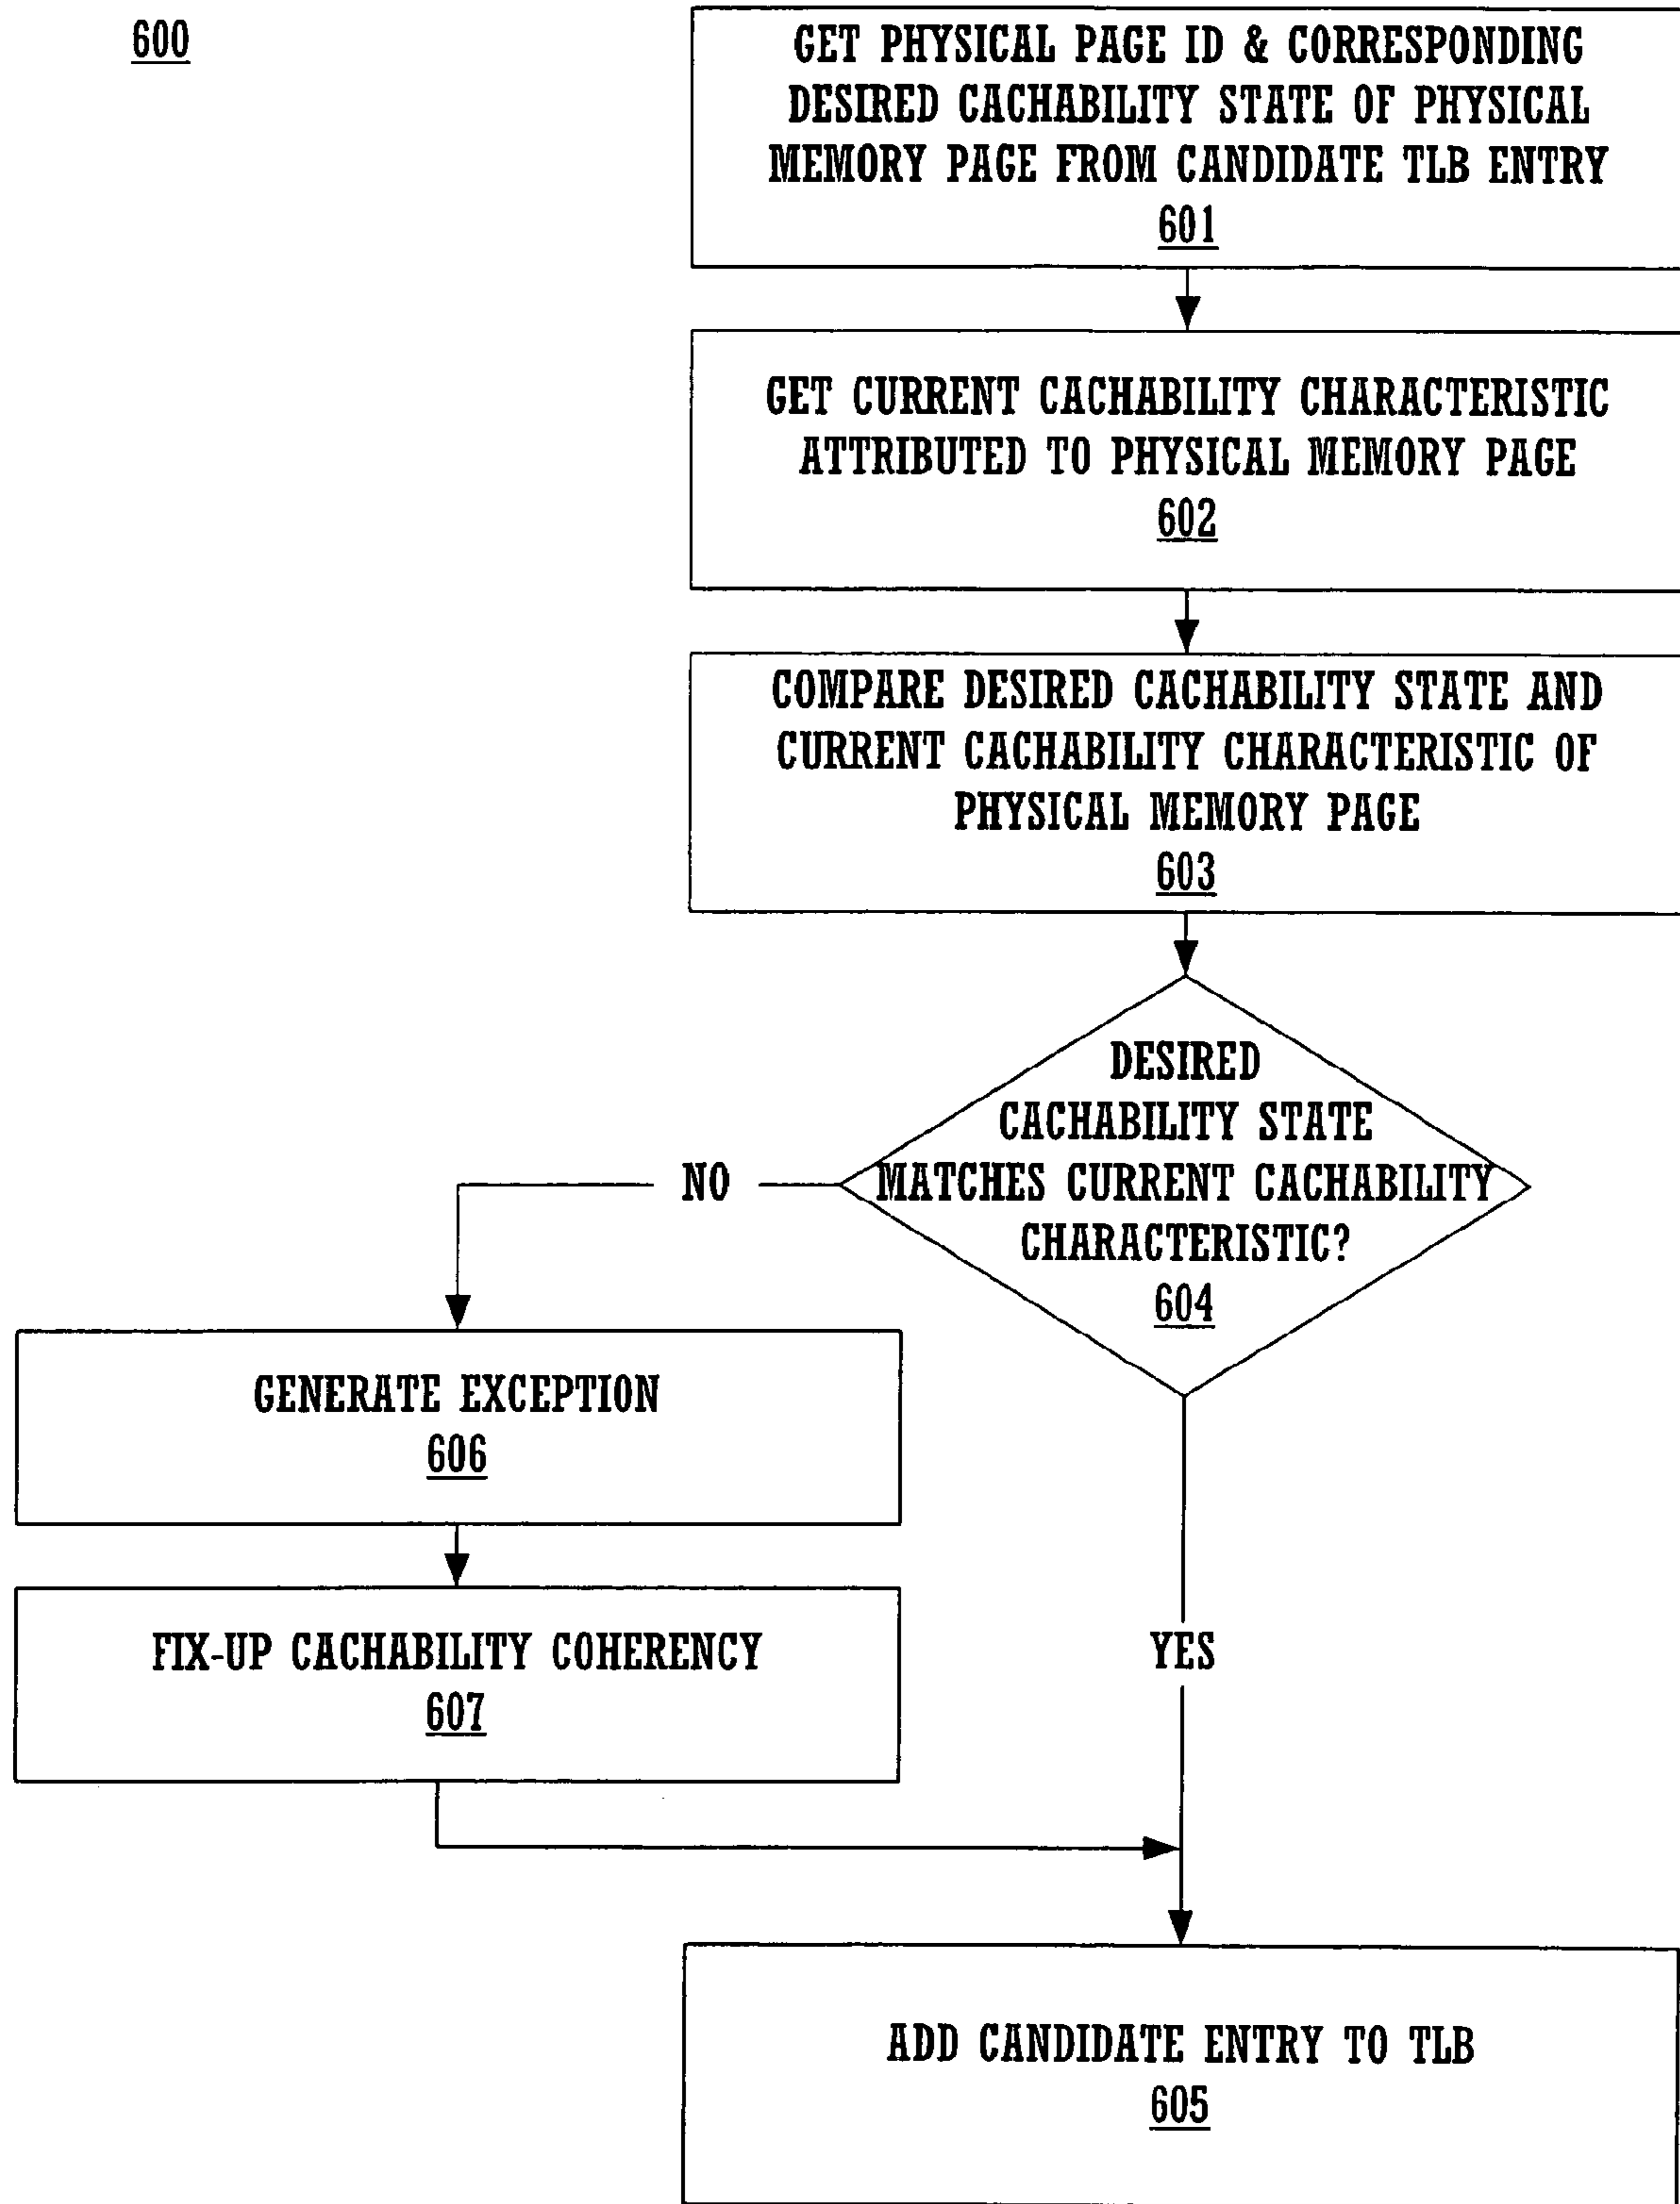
600

GET PHYSICAL PAGE ID & CORRESPONDING DESIRED CACHABILITY STATE OF PHYSICAL MEMORY PAGE FROM CANDIDATE TLB ENTRY
601

GET CURRENT CACHABILITY CHARACTERISTIC ATTRIBUTED TO PHYSICAL MEMORY PAGE
602

COMPARE DESIRED CACHABILITY STATE AND CURRENT CACHABILITY CHARACTERISTIC OF PHYSICAL MEMORY PAGE
603

DESIRED CACHABILITY STATE MATCHES CURRENT CACHABILITY CHARACTERISTIC?
604

NO

GENERATE EXCEPTION
606

FIX-UP CACHABILITY COHERENCY
607

YES

ADD CANDIDATE ENTRY TO TLB
605